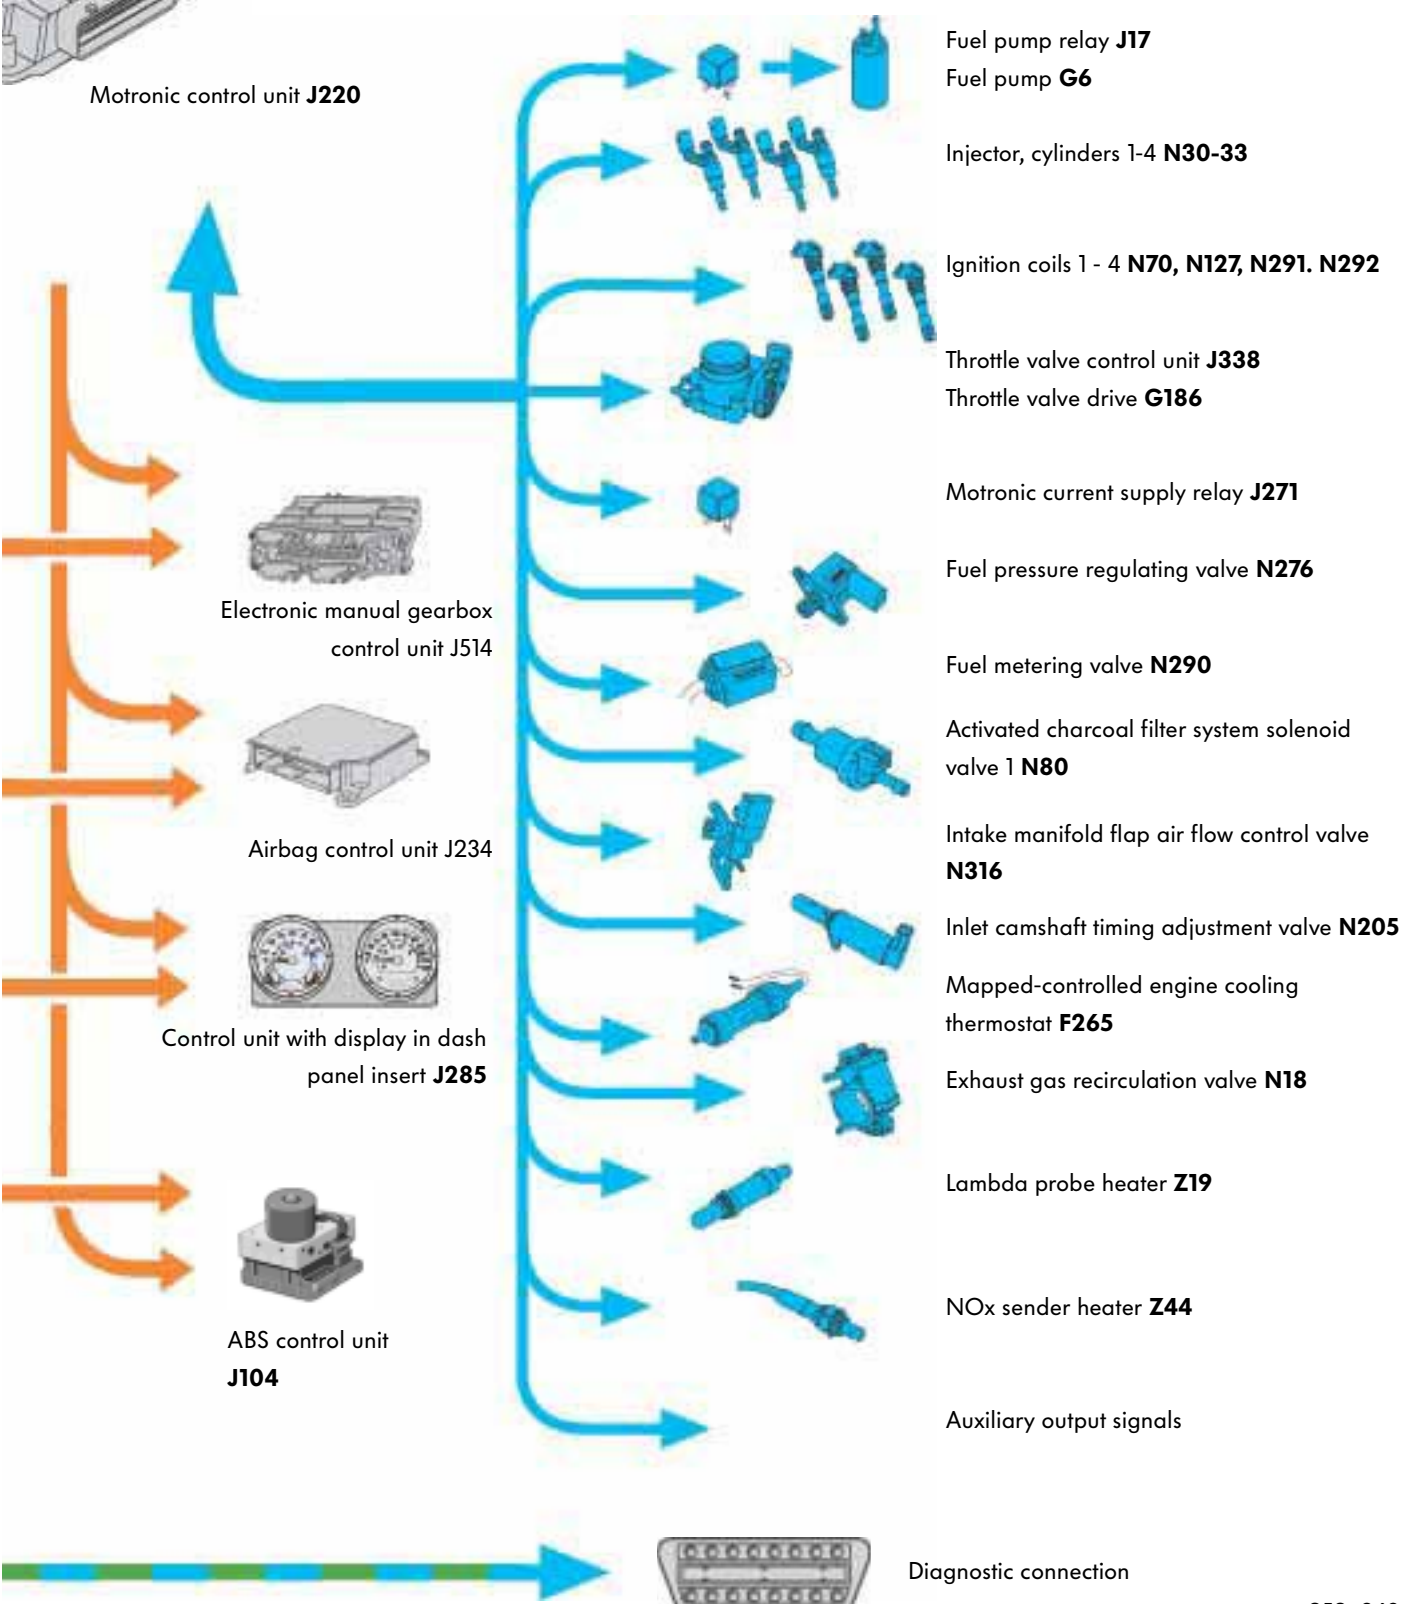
Motronic control unit **J220**

Fuel pump relay **J17**
Fuel pump **G6**

Injector, cylinders 1-4 **N30-33**

Ignition coils 1 - 4 **N70, N127, N291. N292**

Throttle valve control unit **J338**
Throttle valve drive **G186**

Motronic current supply relay **J271**

Fuel pressure regulating valve **N276**

Electronic manual gearbox control unit J514

Fuel metering valve **N290**

Activated charcoal filter system solenoid valve 1 **N80**

Airbag control unit J234

Intake manifold flap air flow control valve **N316**

Inlet camshaft timing adjustment valve **N205**

Mapped-controlled engine cooling thermostat **F265**

Control unit with display in dash panel insert **J285**

Exhaust gas recirculation valve **N18**

Lambda probe heater **Z19**

NOx sender heater **Z44**

ABS control unit **J104**

Auxiliary output signals

Diagnostic connection

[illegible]